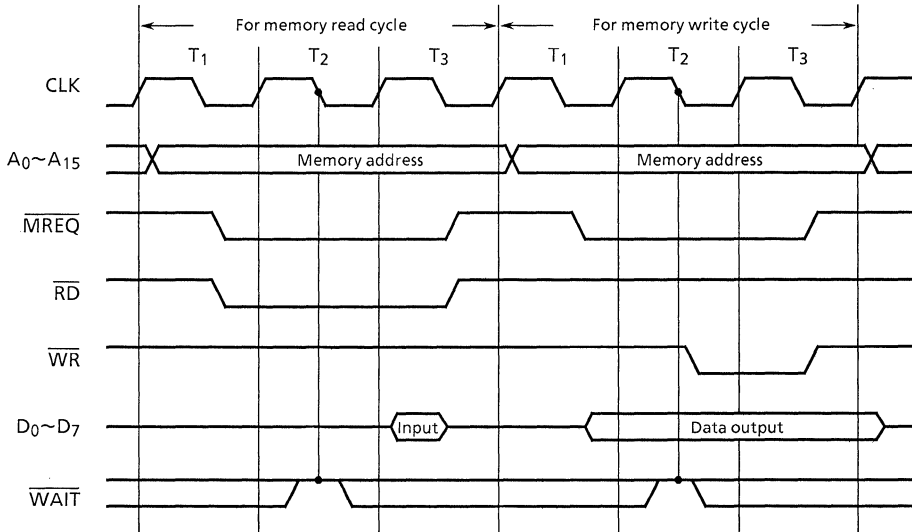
For memory read cycle
For memory write cycle

$T_1$ $T_2$ $T_3$ $T_1$ $T_2$ $T_3$

CLK

$A_0 \sim A_{15}$ Memory address Memory address

$\overline{MREQ}$

$\overline{RD}$

$\overline{WR}$

$D_0 \sim D_7$ Input Data output

$\overline{WAIT}$